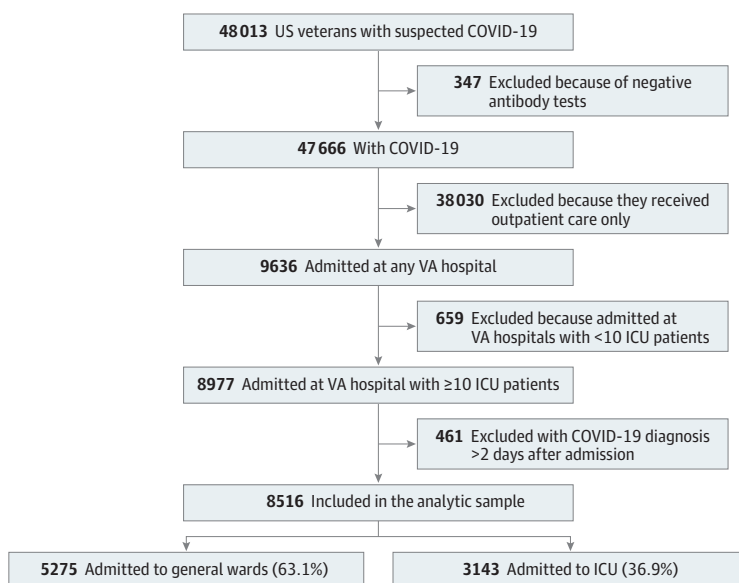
48013 US veterans with suspected COVID-19

347 Excluded because of negative antibody tests

47666 With COVID-19

38030 Excluded because they received outpatient care only

9636 Admitted at any VA hospital

659 Excluded because admitted at VA hospitals with <10 ICU patients

8977 Admitted at VA hospital with ≥10 ICU patients

461 Excluded with COVID-19 diagnosis >2 days after admission

8516 Included in the analytic sample

5275 Admitted to general wards (63.1%)

3143 Admitted to ICU (36.9%)